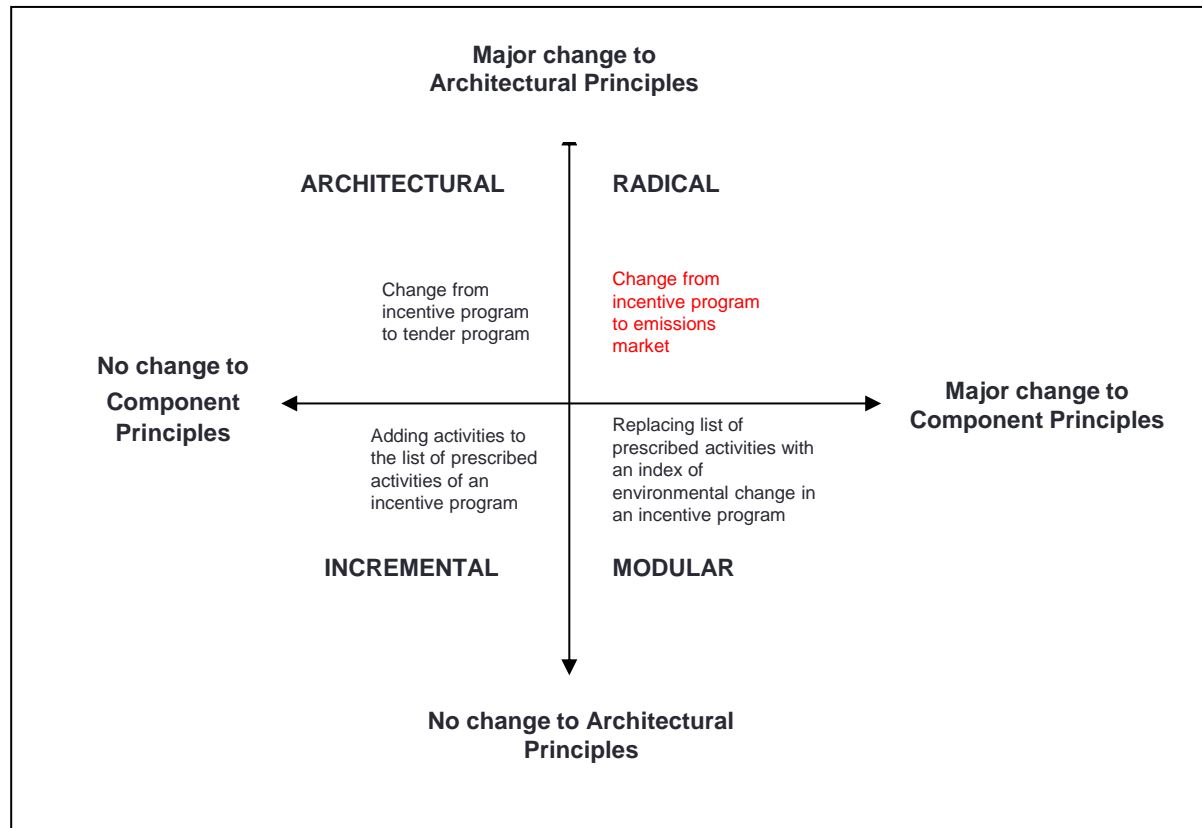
Major change to Architectural Principles

ARCHITECTURAL

RADICAL

Change from incentive program to tender program

Change from incentive program to emissions market

No change to Component Principles

Major change to Component Principles

Adding activities to the list of prescribed activities of an incentive program

Replacing list of prescribed activities with an index of environmental change in an incentive program

INCREMENTAL

MODULAR

No change to Architectural Principles